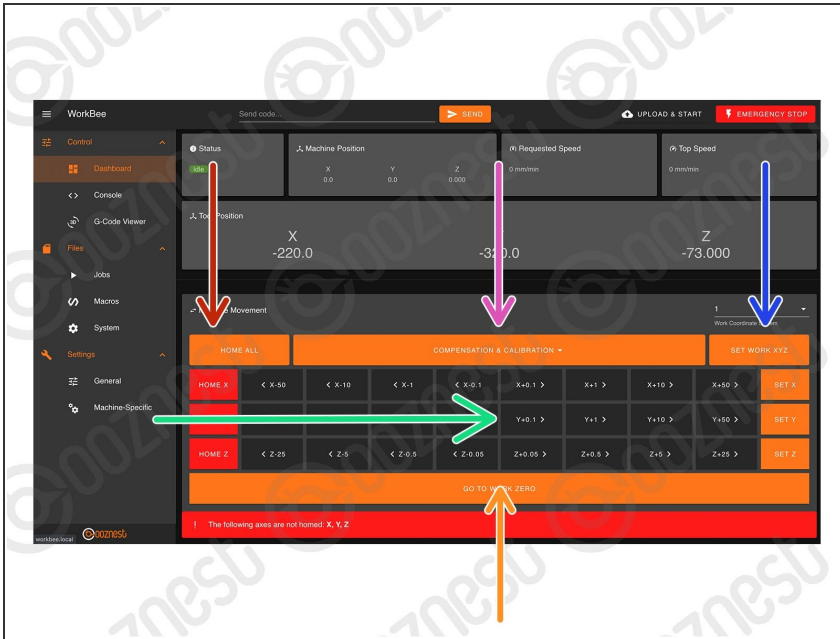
WorkBee
Send code...
SEND
UPLOAD & START
EMERGENCY STOP

Control
Dashboard
Console
G-Code Viewer
Files
Jobs
Macros
System
Settings
General
Machine-Specific

Status
Idle
Machine Position
X 0.0
Y 0.0
Z 0.000
Requested Speed
0 mm/min
Top Speed
0 mm/min

Too Position
X
-220.0
-320.0
Z
-73.000

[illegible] Movement
1
Work Coordinate System

HOME ALL
COMPENSATION & CALIBRATION
SET WORK XYZ

| HOME X | < X-50 | < X-10 | < X-1 | < X-0.1 | X+0.1 > | X+1 > | X+10 > | X+50 > | SET X |
|---|---|---|---|---|---|---|---|---|---|
| | | | | | Y+0.1 > | Y+1 > | Y+10 > | Y+50 > | SET Y |
| HOME Z | < Z-25 | < Z-5 | < Z-0.5 | < Z-0.05 | Z+0.05 > | Z+0.5 > | Z+5 > | Z+25 > | SET Z |

GO TO WORK ZERO

! The following axes are not homed: X, Y, Z

workbee.local
ooznest